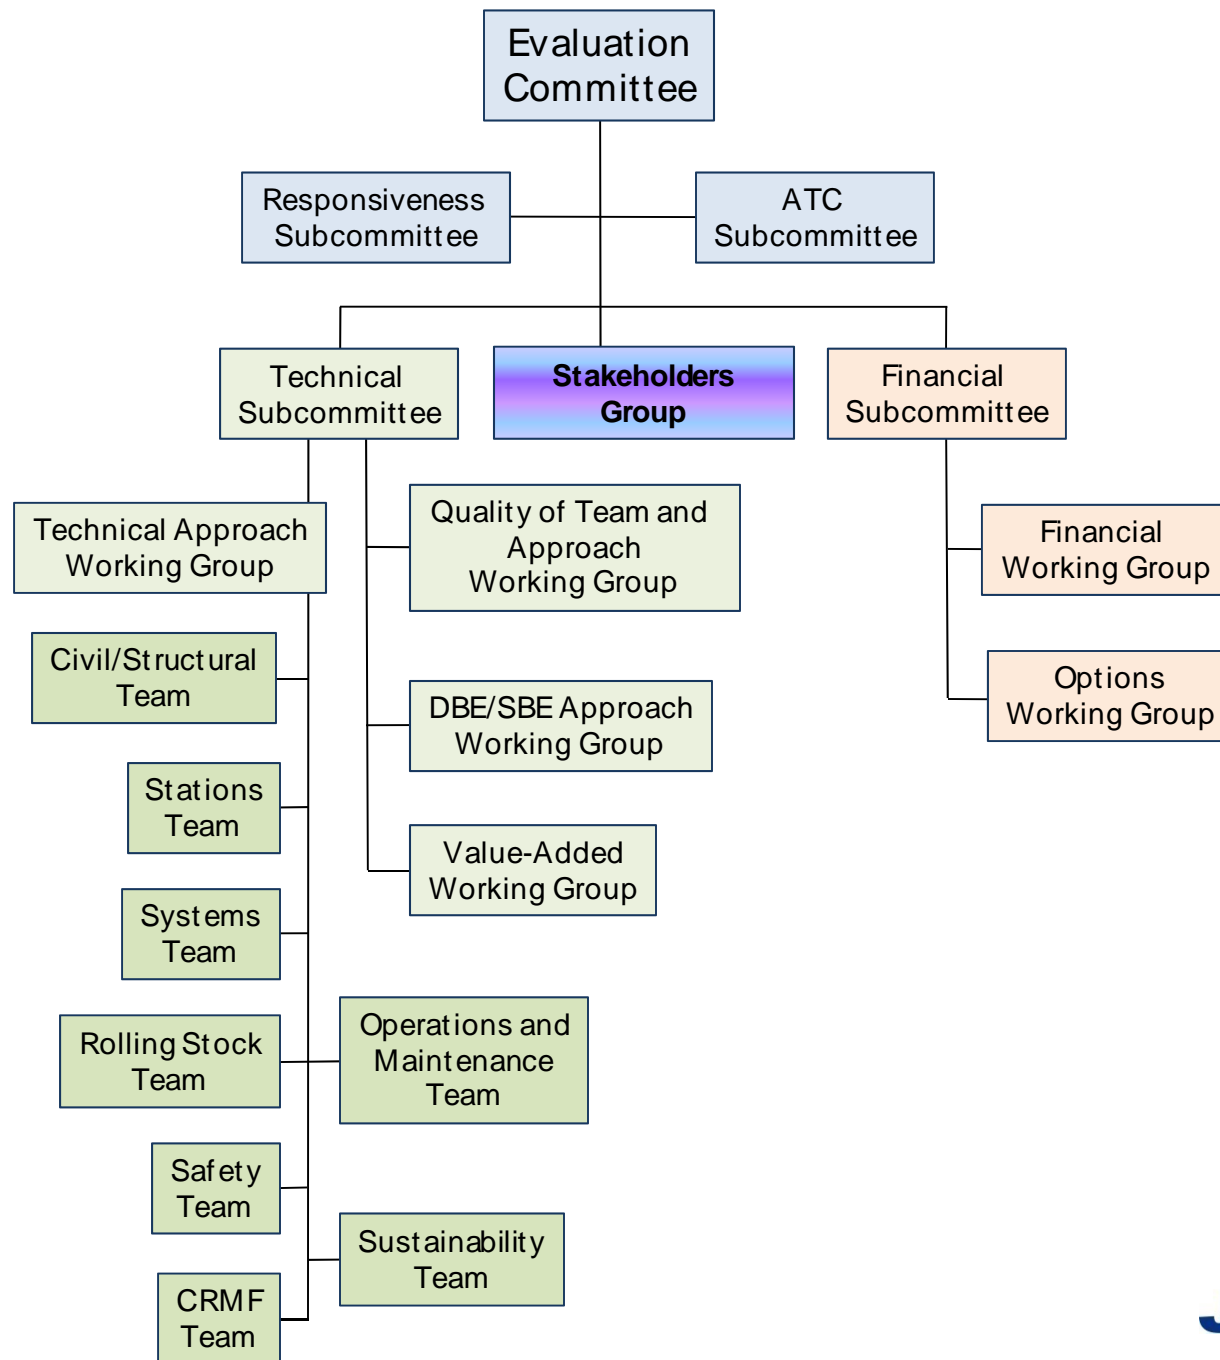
Evaluation Committee

Responsiveness Subcommittee

ATC Subcommittee

Technical Subcommittee

Stakeholders Group

Financial Subcommittee

Technical Approach Working Group

Quality of Team and Approach Working Group

Financial Working Group

Civil/Structural Team

DBE/SBE Approach Working Group

Options Working Group

Stations Team

Value-Added Working Group

Systems Team

Rolling Stock Team

Operations and Maintenance Team

Safety Team

Sustainability Team

CRMF Team